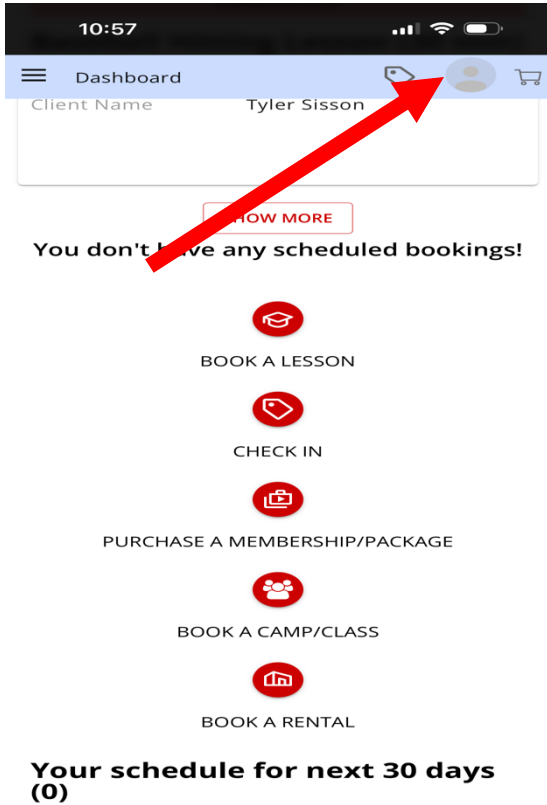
10:57

Dashboard

Client Name Tyler Sisson

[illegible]HOW MORE

You don't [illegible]ve any scheduled bookings!

BOOK A LESSON

CHECK IN

PURCHASE A MEMBERSHIP/PACKAGE

BOOK A CAMP/CLASS

BOOK A RENTAL

Your schedule for next 30 days (0)